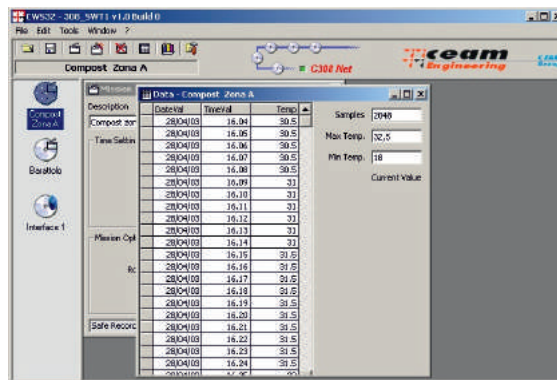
CWS32 - 308_SWT1 v1.0 Build 0

File Edit Tools Window ?

Compost Zona A

C300 Net

ceam Engineering

Compost Zona A

Baratolo

Interface 1

Mission

Description

Compost zon

Time Settin

Mission Opt

Rc

Safe Record

Data - Compost Zona A

| DateVal | TimeVal | Temp |
|---|---|---|
| 28/04/03 | 16.04 | 30.5 |
| 28/04/03 | 16.05 | 30.5 |
| 28/04/03 | 16.06 | 30.5 |
| 28/04/03 | 16.07 | 30.5 |
| 28/04/03 | 16.08 | 30.5 |
| 28/04/03 | 16.09 | 31 |
| 28/04/03 | 16.10 | 31 |
| 28/04/03 | 16.11 | 31 |
| 28/04/03 | 16.12 | 31 |
| 28/04/03 | 16.13 | 31 |
| 28/04/03 | 16.14 | 31 |
| 28/04/03 | 16.15 | 31.5 |
| 28/04/03 | 16.16 | 31.5 |
| 28/04/03 | 16.17 | 31.5 |
| 28/04/03 | 16.18 | 31.5 |
| 28/04/03 | 16.19 | 31.5 |
| 28/04/03 | 16.20 | 31.5 |
| 28/04/03 | 16.21 | 31.5 |
| 28/04/03 | 16.22 | 31.5 |
| 28/04/03 | 16.23 | 31.5 |
| 28/04/03 | 16.24 | 31.5 |
| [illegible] | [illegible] | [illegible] |

Samples 2048

Max Temp. 32,5

Min Temp. 18

Current Value